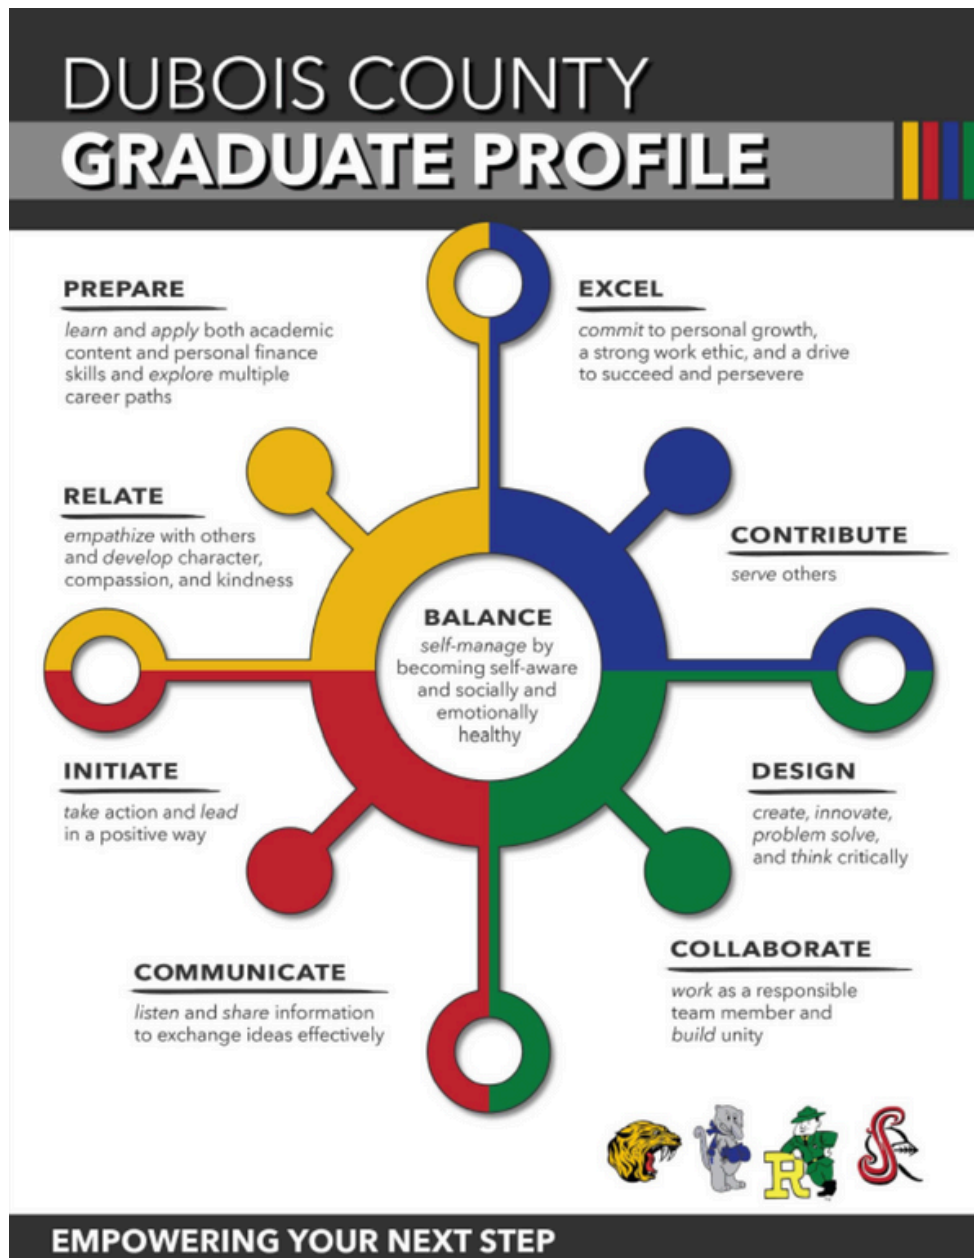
DUBOIS COUNTY
GRADUATE PROFILE

PREPARE
learn and apply both academic content and personal finance skills and explore multiple career paths

EXCEL
commit to personal growth, a strong work ethic, and a drive to succeed and persevere

RELATE
empathize with others and develop character, compassion, and kindness

CONTRIBUTE
serve others

BALANCE
self-manage by becoming self-aware and socially and emotionally healthy

INITIATE
take action and lead in a positive way

DESIGN
create, innovate, problem solve, and think critically

COMMUNICATE
listen and share information to exchange ideas effectively

COLLABORATE
work as a responsible team member and build unity

R

EMPOWERING YOUR NEXT STEP